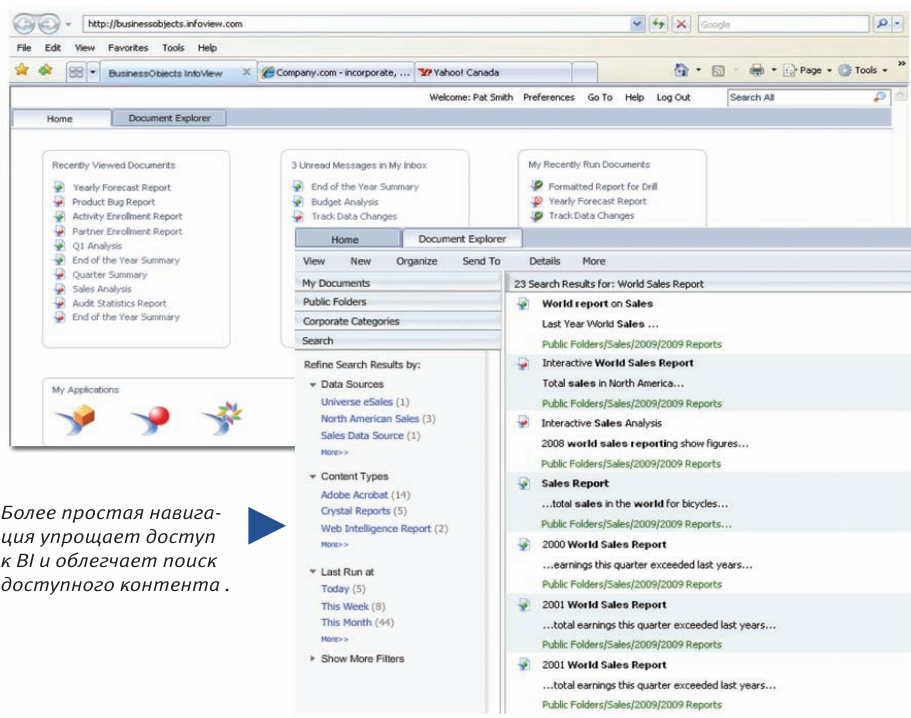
http://businessobjects.infoview.com

Google

File Edit View Favorites Tools Help

BusinessObjects InfoView

Company.com - incorporate, ...

Yahoo! Canada

Page Tools

Welcome: Pat Smith Preferences Go To Help Log Out

Search All

Home Document Explorer

Recently Viewed Documents

Yearly Forecast Report
Product Bug Report
Activity Enrollment Report
Partner Enrollment Report
Q1 Analysis
End of the Year Summary
Quarter Summary
Sales Analysis
Audit Statistics Report
End of the Year Summary

3 Unread Messages in My Inbox

End of the Year Summary
Budget Analysis
Track Data Changes

My Recently Run Documents

Formatted Report for Drill
Yearly Forecast Report
Track Data Changes

My Applications

Home Document Explorer

View New Organize Send To Details More

My Documents
Public Folders
Corporate Categories
Search

Refine Search Results by:

Data Sources
Universe eSales (1)
North American Sales (3)
Sales Data Source (1)
More>>

Content Types
Adobe Acrobat (14)
Crystal Reports (5)
Web Intelligence Report (2)
More>>

Last Run at
Today (5)
This Week (8)
This Month (44)
More>>

Show More Filters

23 Search Results for: World Sales Report

World report on Sales
Last Year World Sales ...
Public Folders/Sales/2009/2009 Reports

Interactive World Sales Report
Total sales in North America...
Public Folders/Sales/2009/2009 Reports

Interactive Sales Analysis
2008 world sales reporting show figures...
Public Folders/Sales/2009/2009 Reports

Sales Report
...total sales in the world for bicycles...
Public Folders/Sales/2009/2009 Reports...

2000 World Sales Report
...earnings this quarter exceeded last years...
Public Folders/Sales/2009/2009 Reports

2001 World Sales Report
...total earnings this quarter exceeded last years...
Public Folders/Sales/2009/2009 Reports

2001 World Sales Report
...total earnings this quarter exceeded last years...
Public Folders/Sales/2009/2009 Reports

Более простая навигация упрощает доступ к BI и облегчает поиск доступного контента .